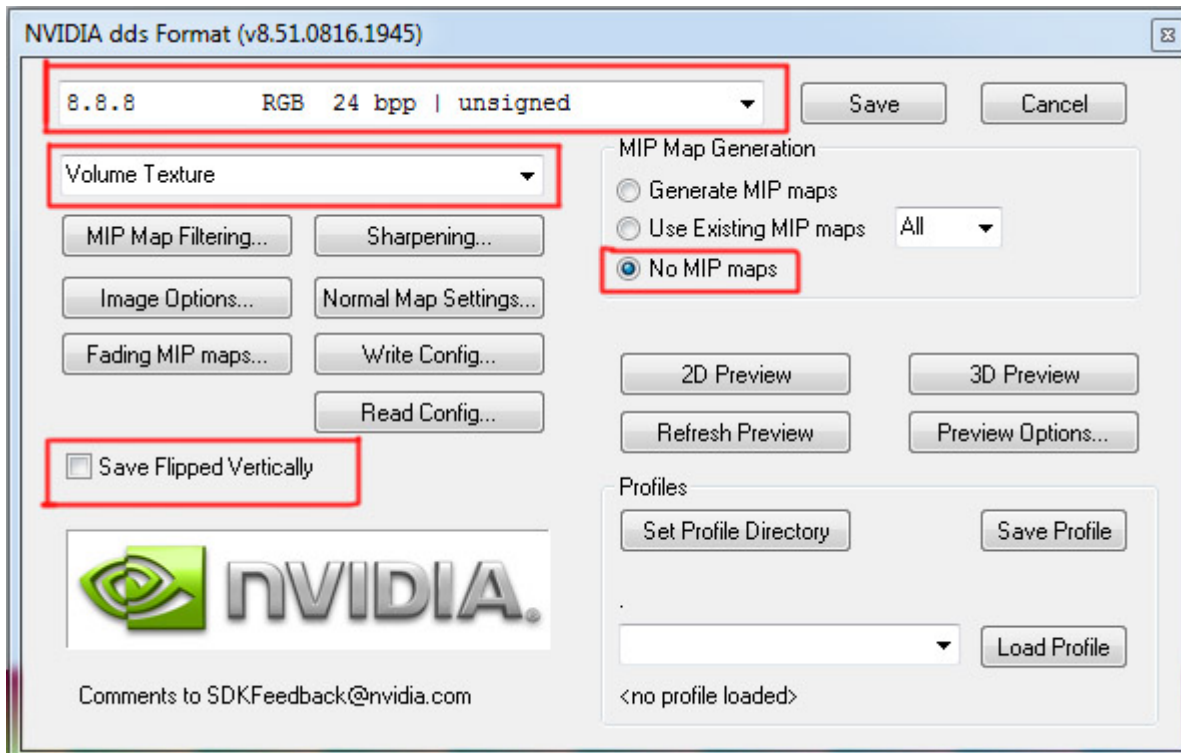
NVIDIA dds Format (v8.51.0816.1945)

8.8.8 RGB 24 bpp | unsigned

Save

Cancel

Volume Texture

MIP Map Generation

Generate MIP maps

Use Existing MIP maps

All

No MIP maps

MIP Map Filtering...

Sharpening...

Image Options...

Normal Map Settings...

Fading MIP maps...

Write Config...

Read Config...

2D Preview

3D Preview

Refresh Preview

Preview Options...

Save Flipped Vertically

Profiles

Set Profile Directory

Save Profile

NVIDIA.

.

Load Profile

Comments to SDKFeedback@nvidia.com

<no profile loaded>